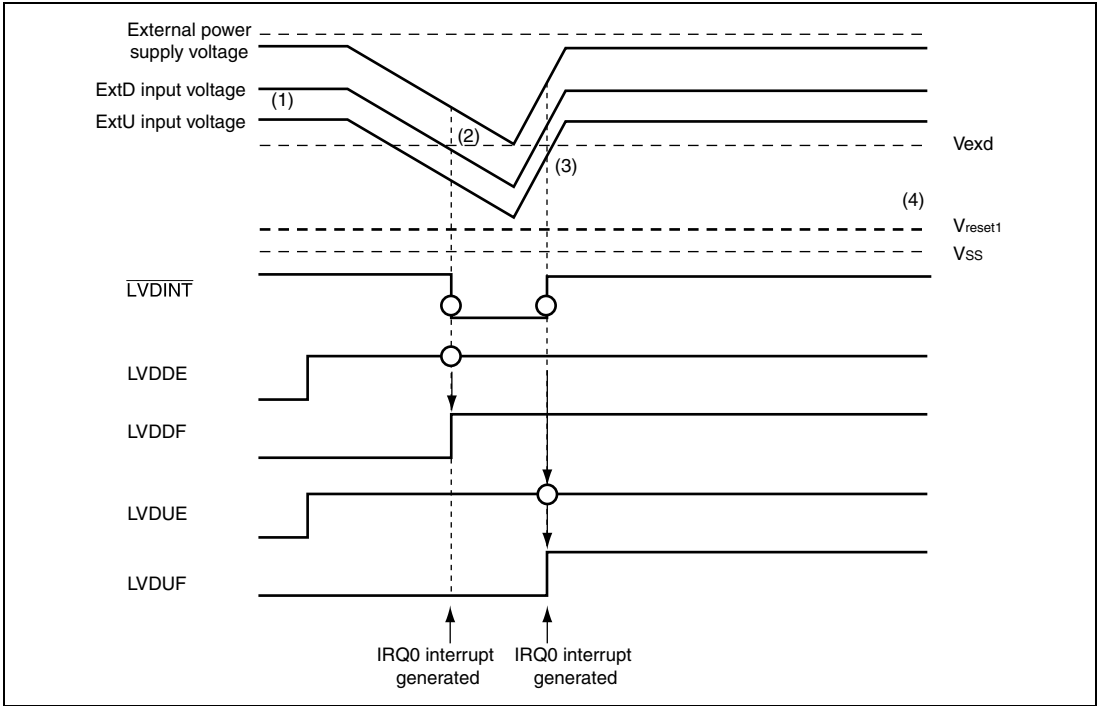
External power supply voltage

ExtD input voltage

(1)

ExtU input voltage

(2)

(3)

Vexd

(4)

$V_{reset1}$

$V_{SS}$

$\overline{LVDINT}$

LVDDE

LVDDF

LVDUE

LVDUF

IRQ0 interrupt generated

IRQ0 interrupt generated